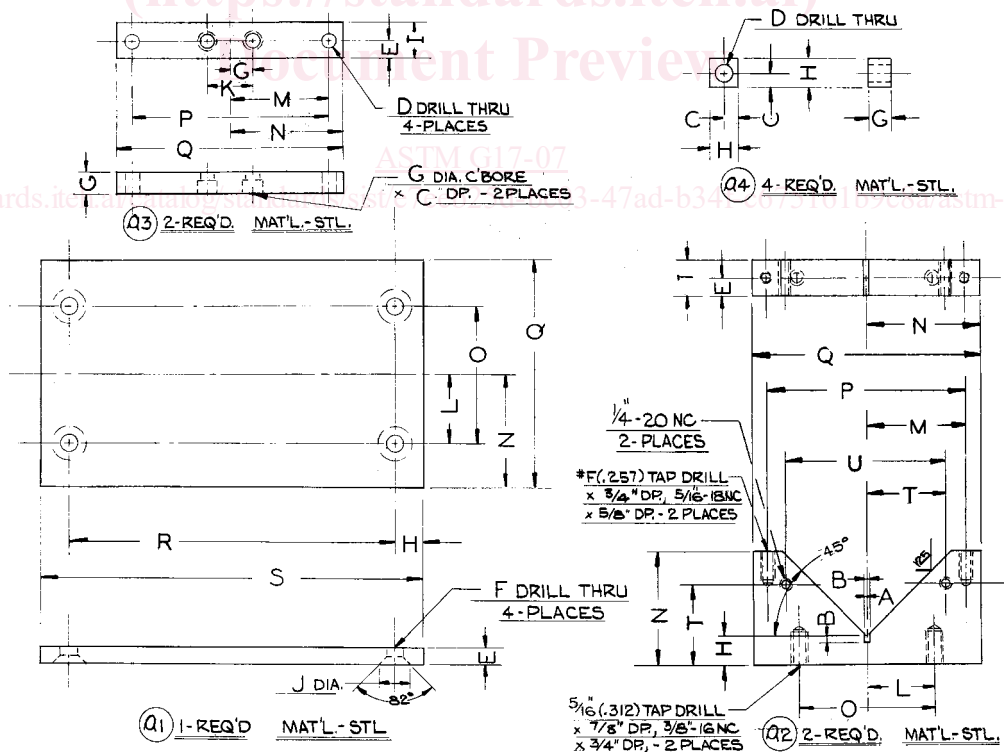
(https://standards.iteh.ai)
Document Preview

ASTM G17-07

https://standards.iteh.ai/catalog/standards/sist/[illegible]-47ad-b34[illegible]/astm-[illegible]

E
I
G
K
M
P
N
Q
D DRILL THRU
4-PLACES
G
G DIA. C'BORE
× C DP. - 2 PLACES
(Q3) 2-REQ'D. MAT'L.-STL.

D DRILL THRU
I
C
J
G
H
(Q4) 4-REQ'D. MAT'L.-STL.

O
Q
L
Z
R
H
S
F DRILL THRU
4-PLACES
E
J DIA.
82°
(Q1) 1-REQ'D MAT'L.-STL

I
E
N
Q
P
M
$\frac{1}{4}$"-20 NC
2-PLACES
U
T
#F(.257) TAP DRILL
× $\frac{3}{4}$" DP., $\frac{5}{16}$"-18NC
× $\frac{5}{8}$" DP. - 2 PLACES
45°
125
B
A
Z
T
B
H
O
L
$\frac{5}{16}$"(.312) TAP DRILL
× $\frac{7}{8}$" DP., $\frac{3}{8}$"-16NC
× $\frac{3}{4}$" DP., - 2 PLACES
(Q2) 2-REQ'D. MAT'L.-STL.